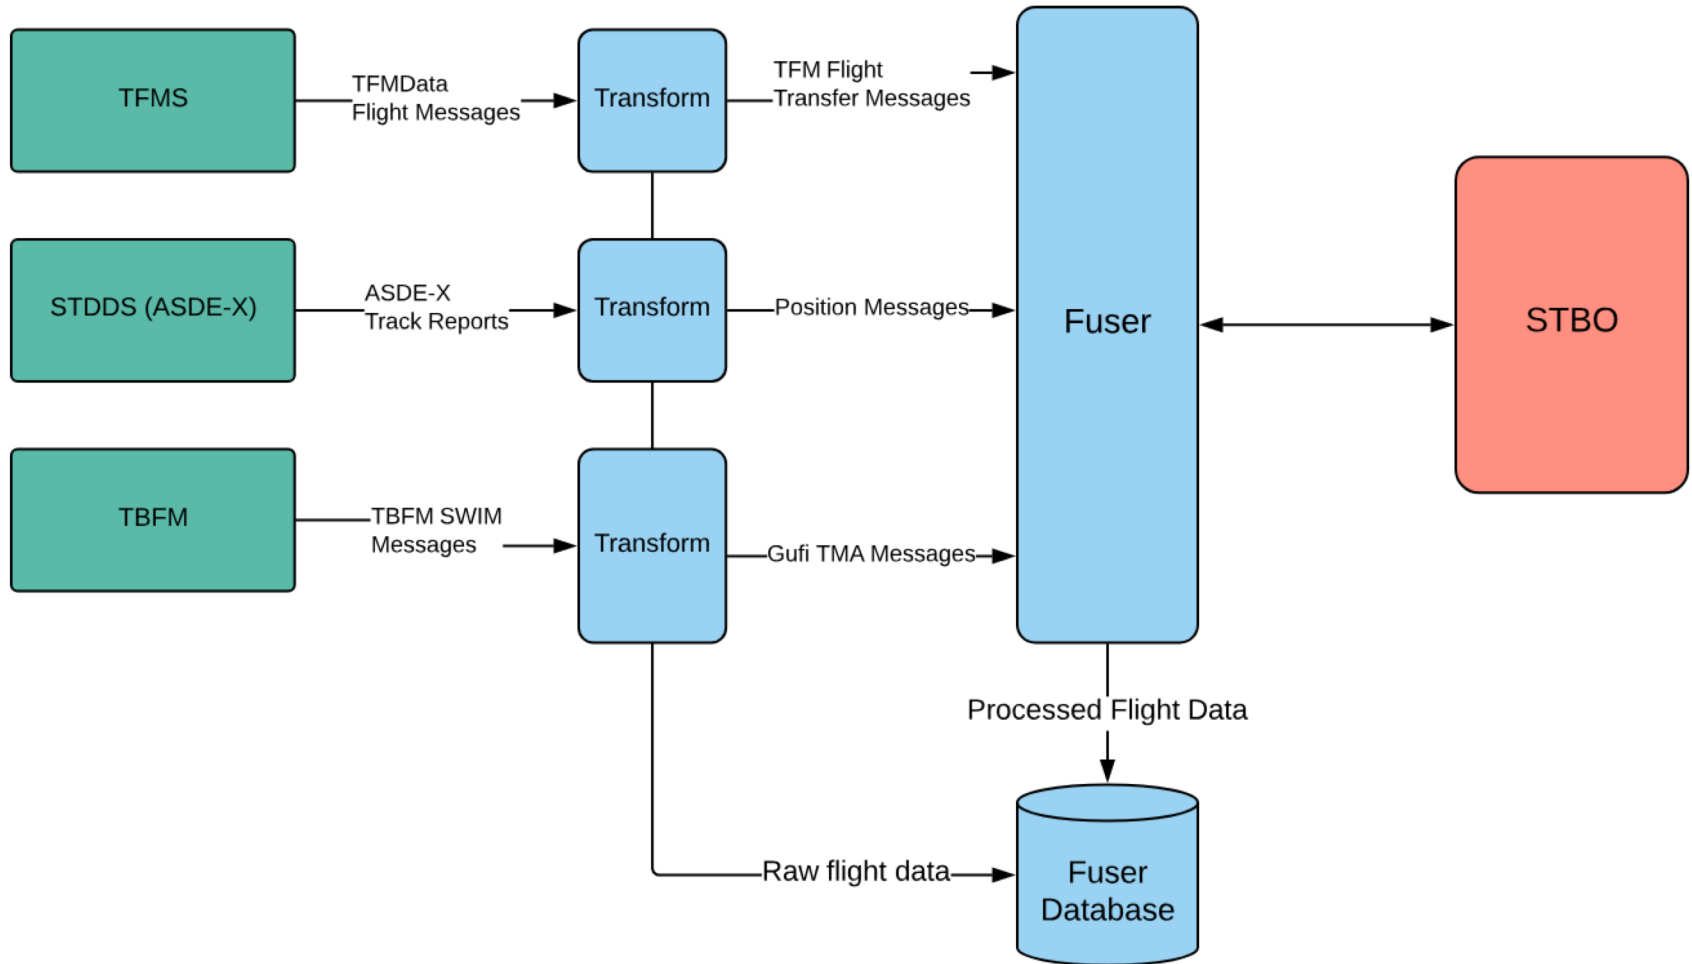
TFMS

TFMData Flight Messages

Transform

TFM Flight Transfer Messages

STDDS (ASDE-X)

ASDE-X Track Reports

Transform

Position Messages

Fuser

STBO

TBFM

TBFM SWIM Messages

Transform

Gufi TMA Messages

Processed Flight Data

Raw flight data

Fuser Database